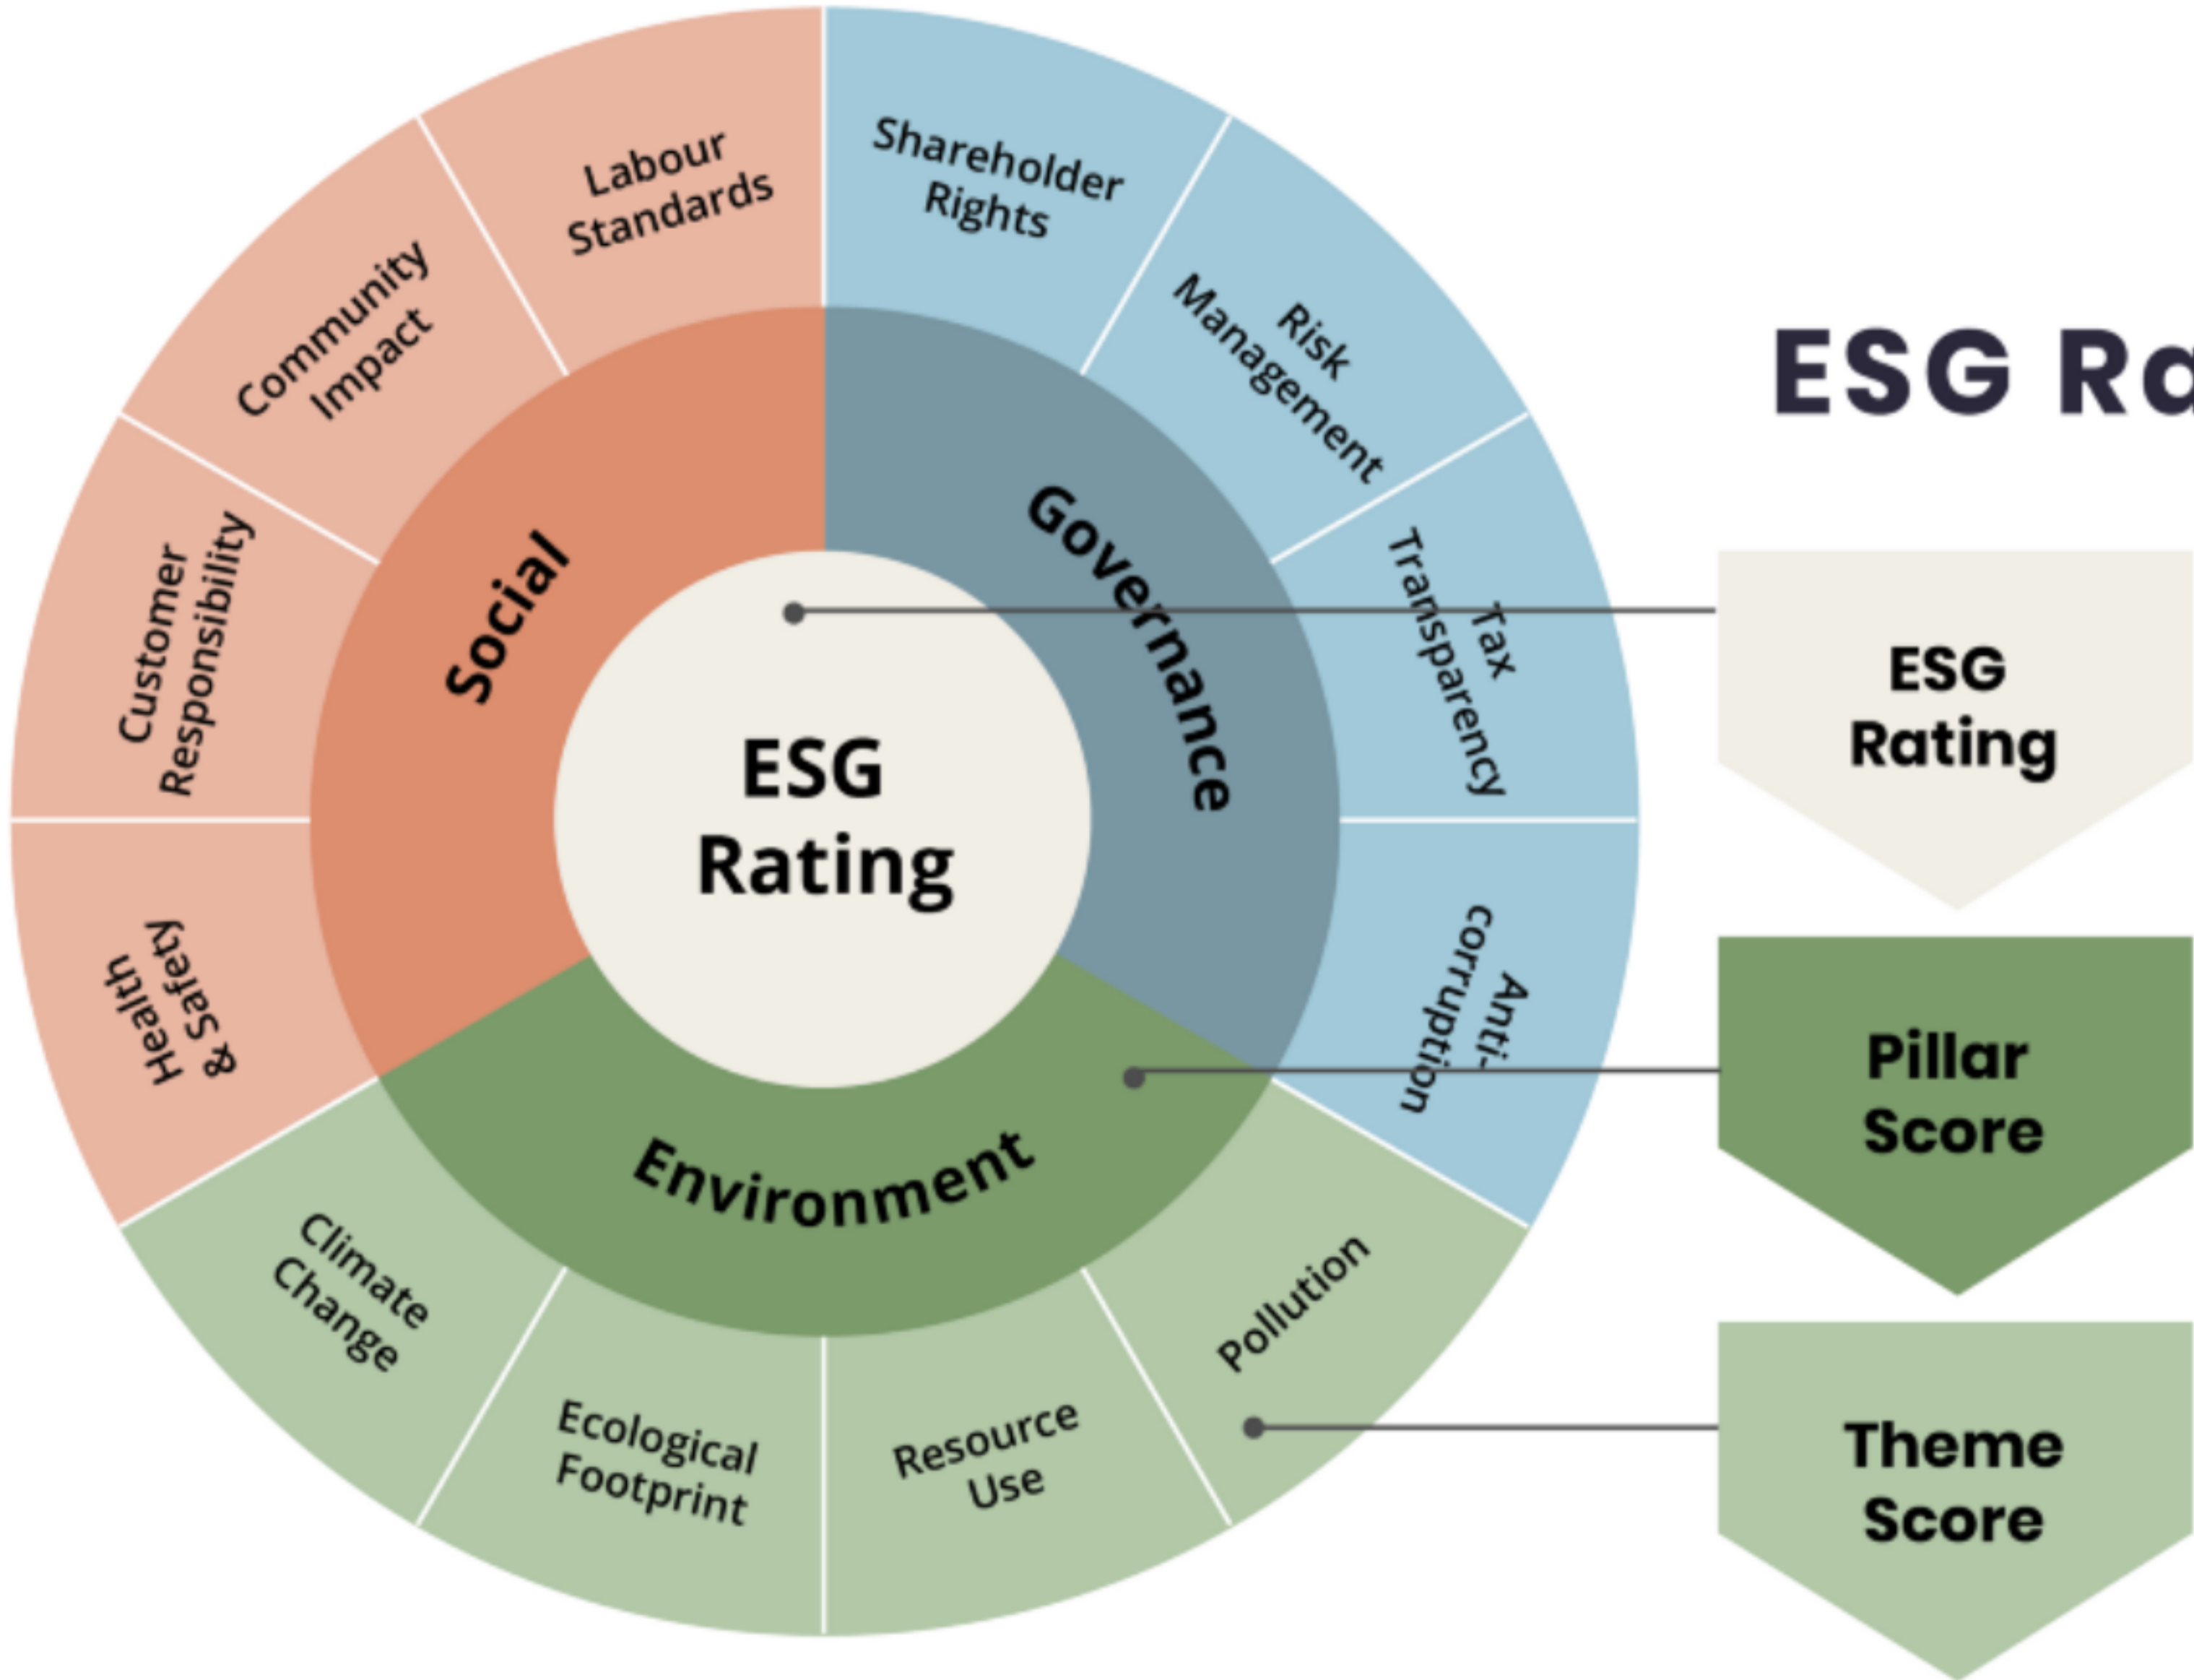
ESG Ra

ESG Rating

Social

Governance

Environment

Labour Standards

Community Impact

Customer Responsibility

Health & Safety

Shareholder Rights

Risk Management

Tax Transparency

Anti-corruption

Climate Change

Ecological Footprint

Resource Use

Pollution

ESG Rating

Pillar Score

Theme Score